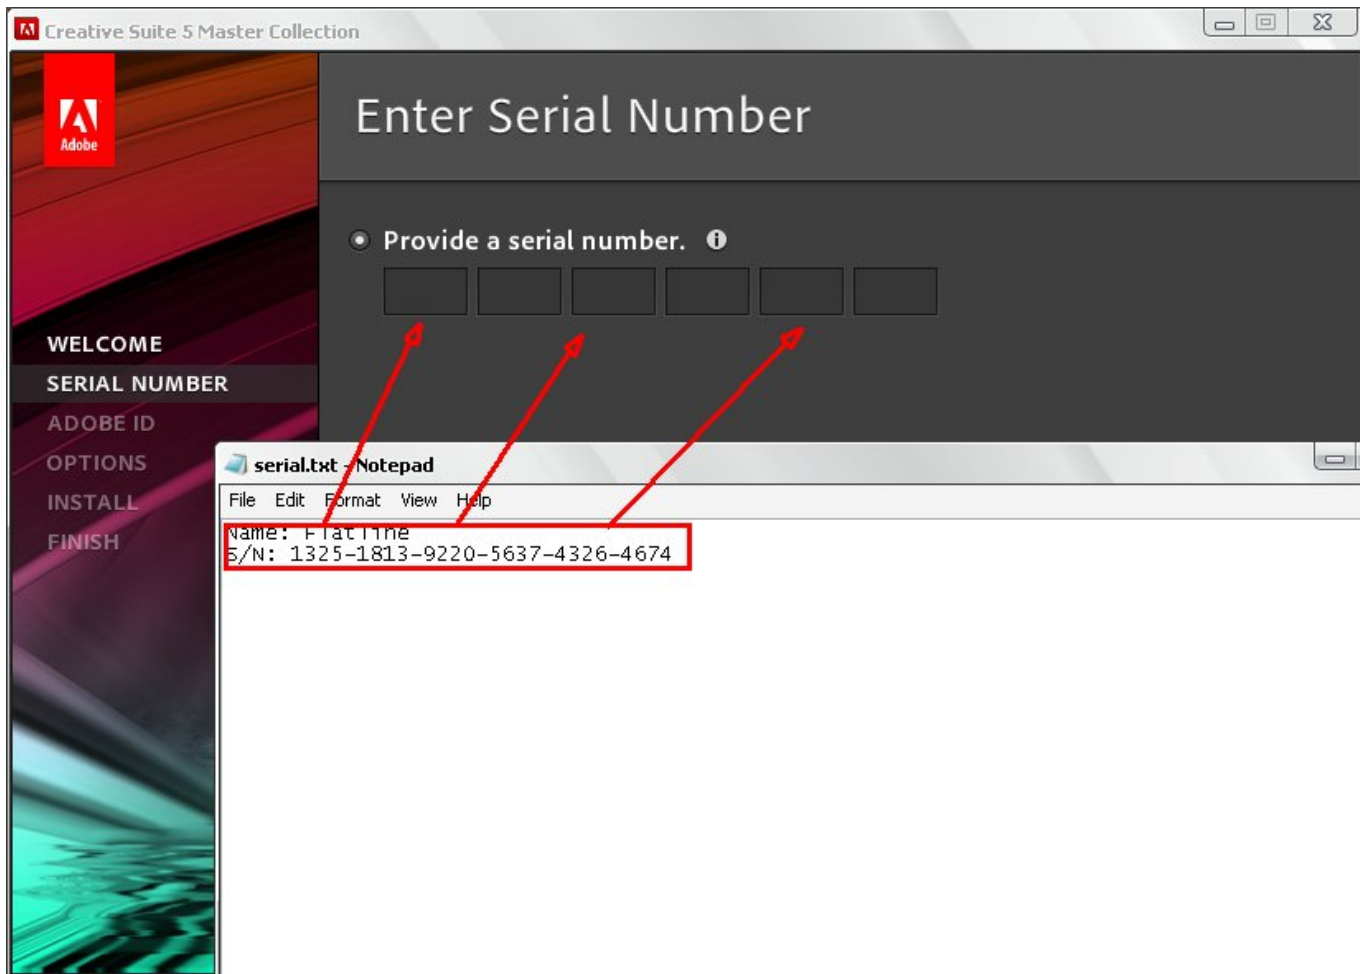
Creative Suite 5 Master Collection

Adobe

Enter Serial Number

WELCOME
SERIAL NUMBER
ADOBE ID
OPTIONS
INSTALL
FINISH

Provide a serial number.

serial.txt - Notepad

File Edit Format View Help

Name: FlatTine
S/N: 1325-1813-9220-5637-4326-4674